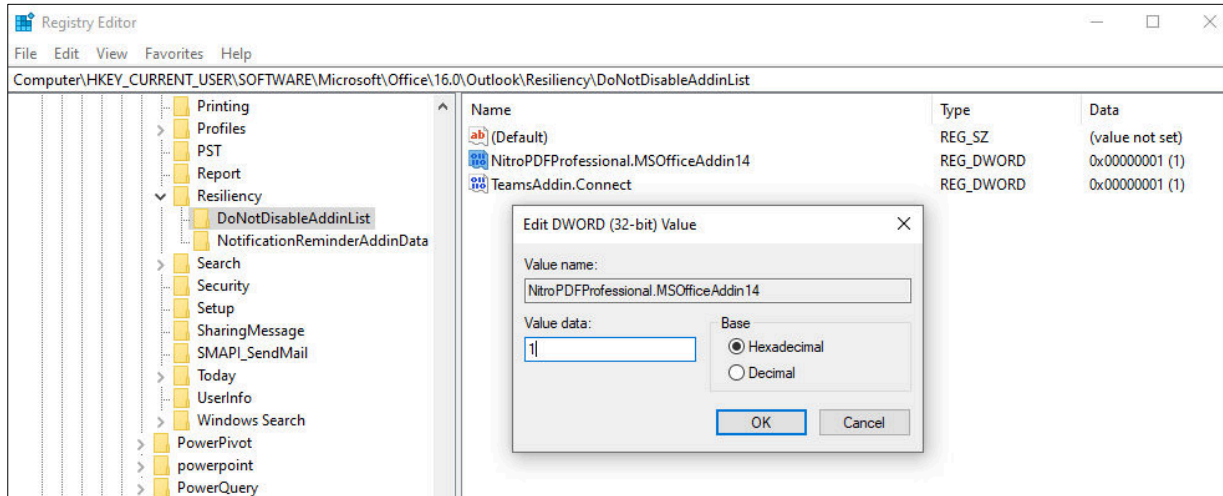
Registry Editor

File Edit View Favorites Help

Computer\HKEY_CURRENT_USER\SOFTWARE\Microsoft\Office\16.0\Outlook\Resiliency\DoNotDisableAddinList

Printing
Profiles
PST
Report
Resiliency
DoNotDisableAddinList
NotificationReminderAddinData
Search
Security
Setup
SharingMessage
SMAPI_SendMail
Today
UserInfo
Windows Search
PowerPivot
powerpoint
PowerQuery

| Name | Type | Data |
|---|---|---|
| (Default) | REG_SZ | (value not set) |
| NitroPDFProfessional.MSOfficeAddin14 | REG_DWORD | 0x00000001 (1) |
| TeamsAddin.Connect | REG_DWORD | 0x00000001 (1) |

Edit DWORD (32-bit) Value

Value name:
NitroPDFProfessional.MSOfficeAddin14

Value data:
1

Base
Hexadecimal
Decimal

OK
Cancel